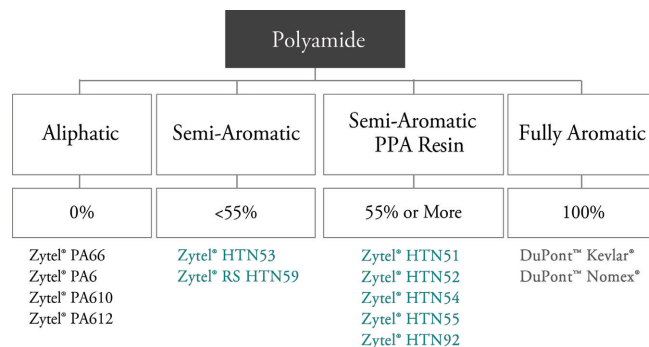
Polyamide

Aliphatic

0%

Zytel® PA66
Zytel® PA6
Zytel® PA610
Zytel® PA612

Semi-Aromatic

<55%

Zytel® HTN53
Zytel® RS HTN59

Semi-Aromatic PPA Resin

55% or More

Zytel® HTN51
Zytel® HTN52
Zytel® HTN54
Zytel® HTN55
Zytel® HTN92

Fully Aromatic

100%

DuPont™ Kevlar®
DuPont™ Nomex®